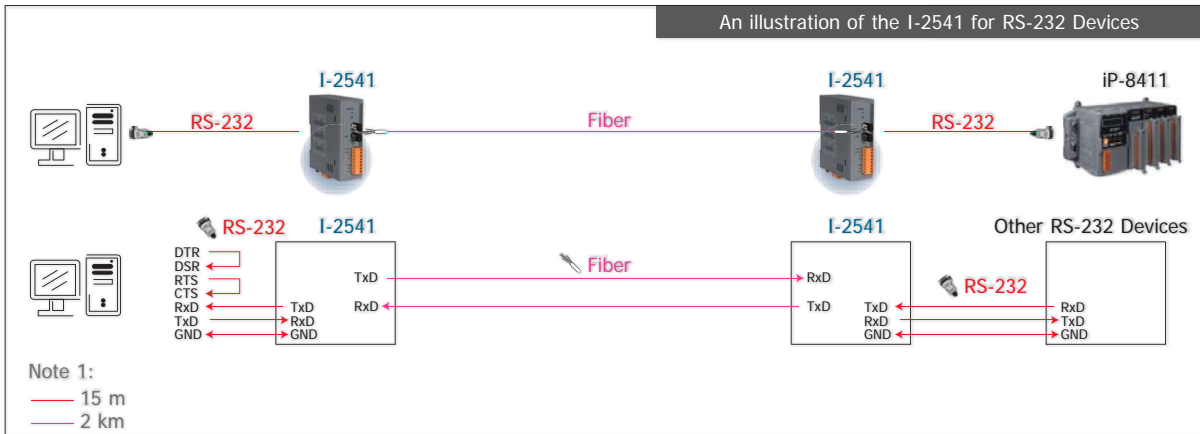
An illustration of the I-2541 for RS-232 Devices

I-2541

I-2541

iP-8411

RS-232

Fiber

RS-232

RS-232

I-2541

I-2541

Other RS-232 Devices

DTR
DSR
RTS
CTS
RxD
TxD
GND

TxD
RxD
GND

TxD
RxD

Fiber

RxD
TxD

TxD
RxD
GND

RS-232

RxD
TxD
GND

Note 1:
15 m
2 km